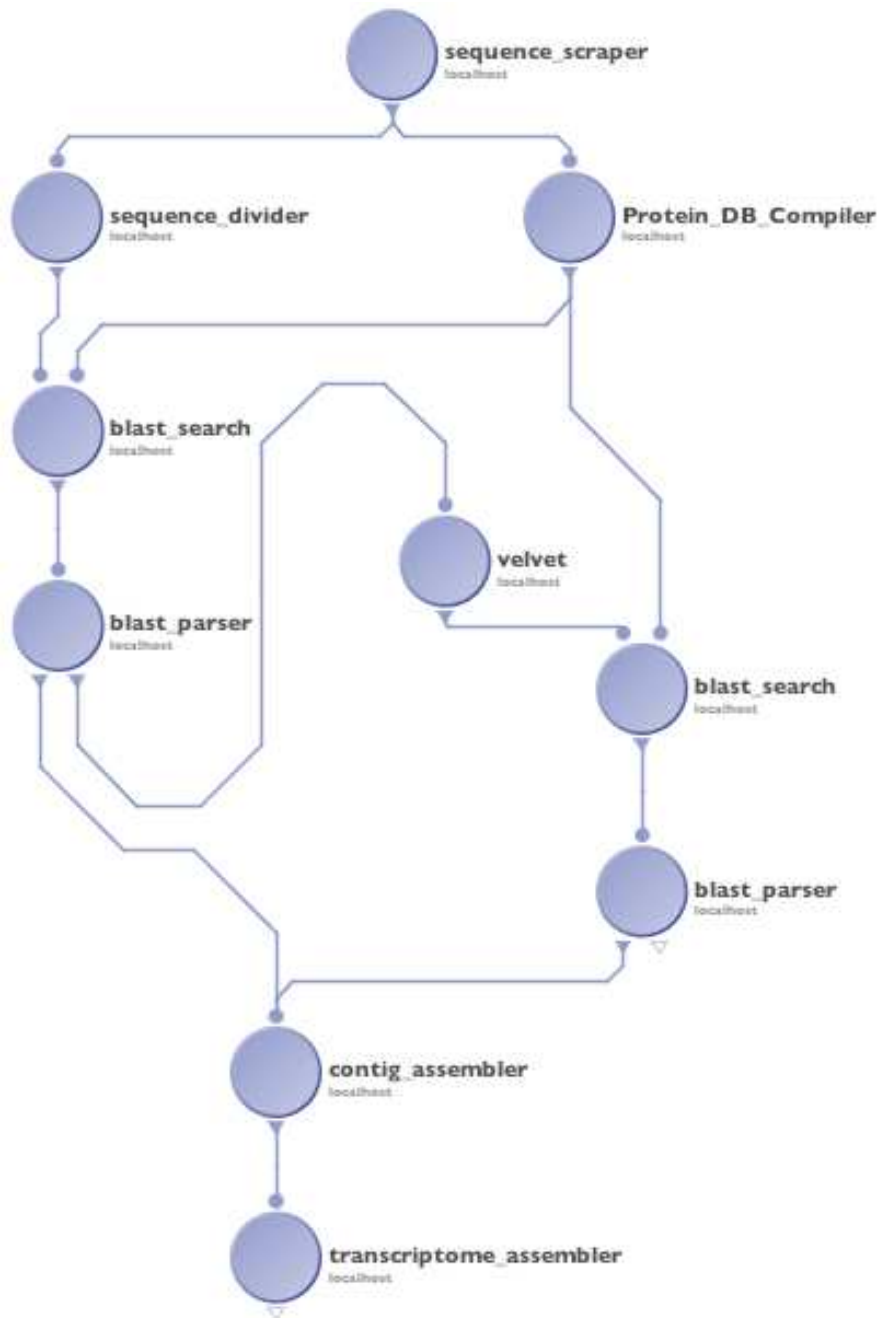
sequence_scraper
localhost

sequence_divider
localhost

Protein_DB_Compiler
localhost

blast_search
localhost

velvet
localhost

blast_parser
localhost

blast_search
localhost

blast_parser
localhost

contig_assembler
localhost

transcriptome_assembler
localhost